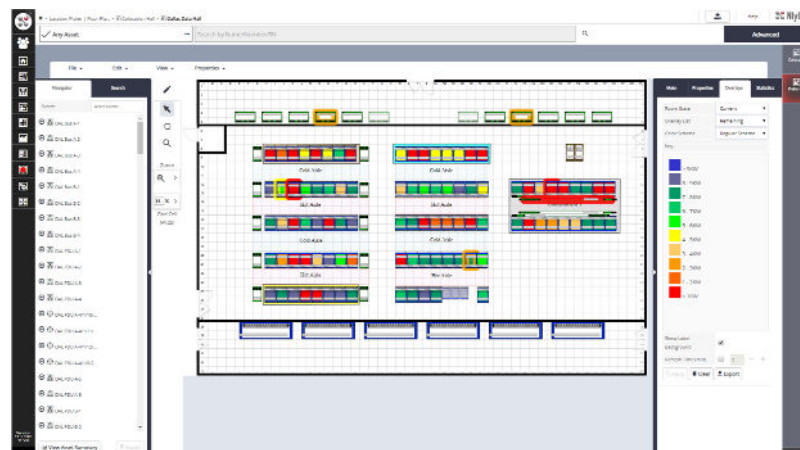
Any Asset

Advanced

File
Edit
View
Properties

Navigator
Search

Cold Aisle
Hot Aisle
Cold Aisle
Hot Aisle
Cold Aisle
Hot Aisle
Cold Aisle
Hot Aisle
Cold Aisle
Hot Aisle

Main
Properties
Overlays
Statistics

Export

View Asset Summary